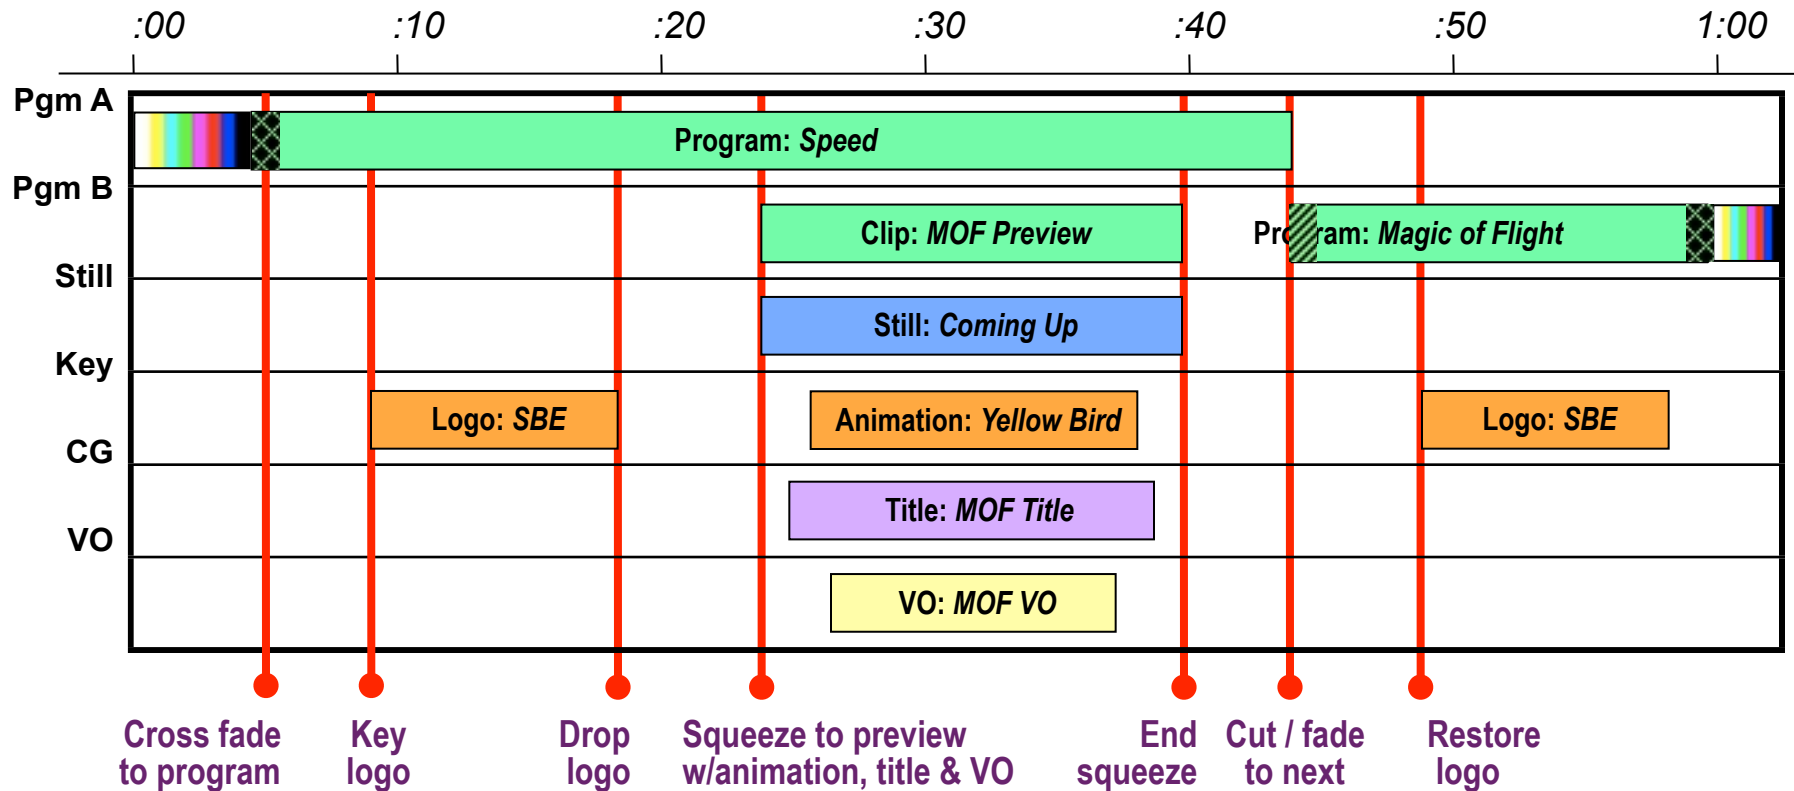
:00 :10 :20 :30 :40 :50 1:00

Pgm A
Pgm B
Still
Key
CG
VO

Program: *Speed*

Clip: *MOF Preview*

Pr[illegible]ram: *Magic of Flight*

Still: *Coming Up*

Logo: *SBE*

Animation: *Yellow Bird*

Logo: *SBE*

Title: *MOF Title*

VO: *MOF VO*

Cross fade to program

Key logo

Drop logo

Squeeze to preview w/animation, title & VO

End squeeze

Cut / fade to next

Restore logo